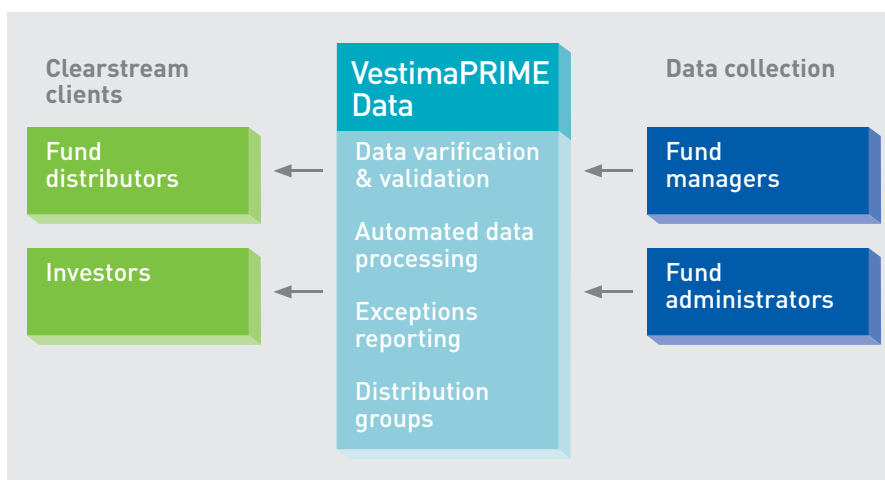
Clearstream clients

Fund distributors

Investors

VestimaPRIME Data

Data verification & validation

Automated data processing

Exceptions reporting

Distribution groups

Data collection

Fund managers

Fund administrators